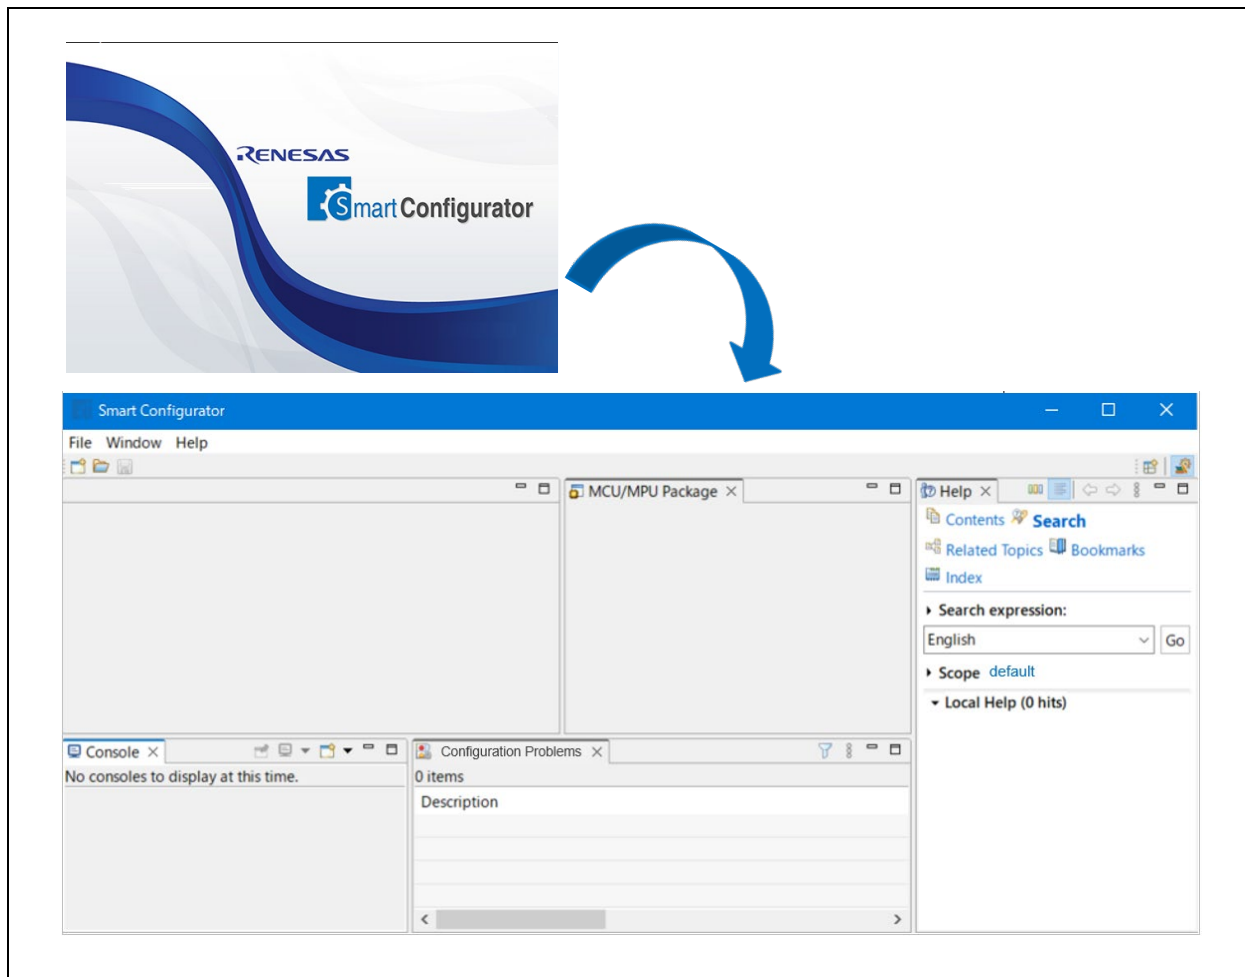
RENESAS
Smart Configurator

Smart Configurator
File Window Help
MCU/MPU Package
Help
Contents Search
Related Topics Bookmarks
Index
Search expression:
English
Go
Scope default
Local Help (0 hits)
Console
No consoles to display at this time.
Configuration Problems
0 items
Description